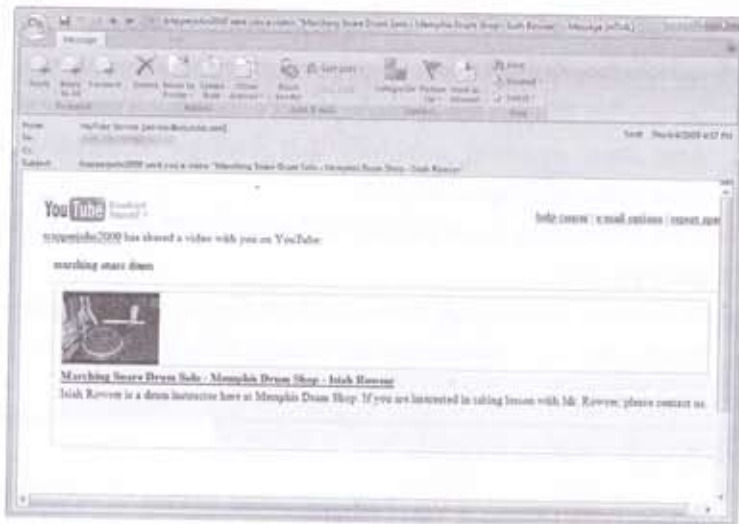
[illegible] sent you a video: "Marching Snare Drum Solo - Memphis Drum Shop - Isiah Rowser" - Message (HTML)

Message

Reply Reply to All Forward Delete Move to Folder Create Rule Other Actions Block Sender Safe Lists Categorize Follow Up Mark as Unread Find Related Select

From: YouTube Service [service@youtube.com]
To: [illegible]
Cc:
Subject: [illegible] sent you a video: "Marching Snare Drum Solo - Memphis Drum Shop - Isiah Rowser"

Sent: Thu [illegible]

You Tube Broadcast Yourself

help center | e-mail options | report spam

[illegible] has shared a video with you on YouTube:

marching snare drum

Marching Snare Drum Solo - Memphis Drum Shop - Isiah Rowser

Isiah Rowser is a drum instructor here at Memphis Drum Shop. If you are interested in taking lesson with Mr. Rowser, please contact us.